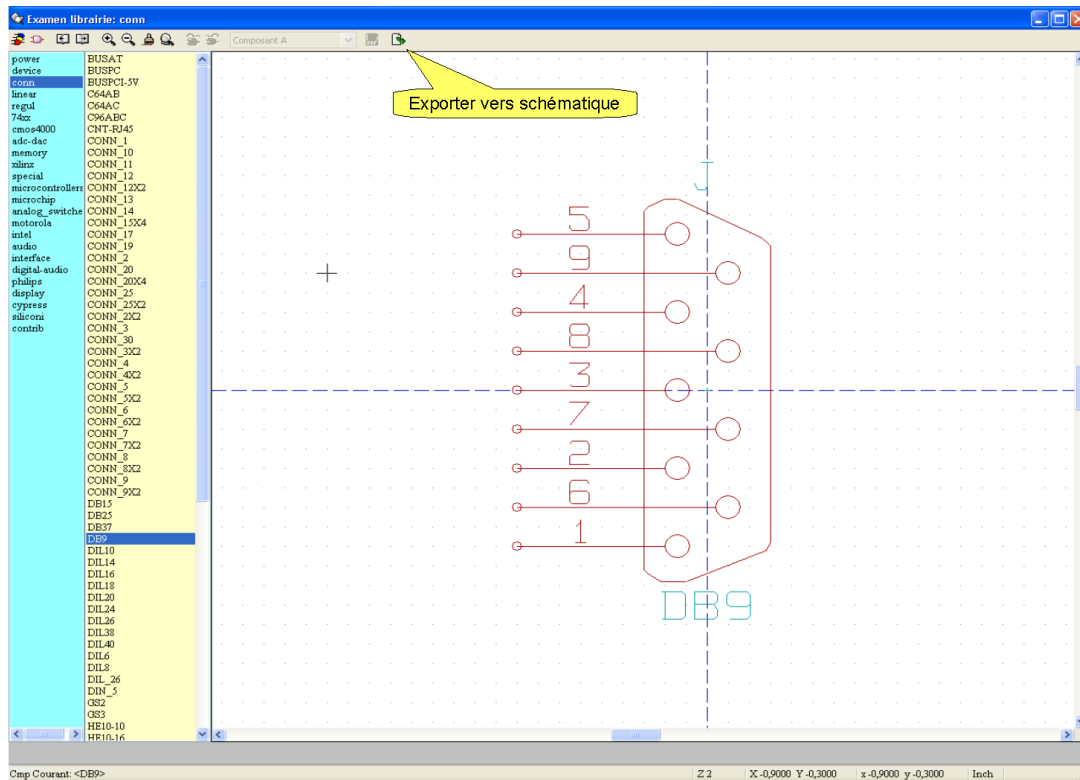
Examen librairie: conn

Composant A

Exporter vers schématique

power
device
conn
linear
regul
74xx
cmos4000
adc-dac
memory
xilinx
special
microcontrollers
microchip
analog_switche
motorola
intel
audio
interface
digital-audio
philips
display
cypress
siliconi
contrib

BUSAT
BUSPC
BUSPCI-5V
C64AB
C64AC
C96ABC
CNT-RJ45
CONN_1
CONN_10
CONN_11
CONN_12
CONN_12X2
CONN_13
CONN_14
CONN_15X4
CONN_17
CONN_19
CONN_2
CONN_20
CONN_20X4
CONN_25
CONN_25X2
CONN_2X2
CONN_3
CONN_30
CONN_3X2
CONN_4
CONN_4X2
CONN_5
CONN_5X2
CONN_6
CONN_6X2
CONN_7
CONN_7X2
CONN_8
CONN_8X2
CONN_9
CONN_9X2
DB15
DB25
DB37
DB9
DIL10
DIL14
DIL16
DIL18
DIL20
DIL24
DIL26
DIL38
DIL40
DIL6
DIL8
DIL_26
DIN_5
GS2
GS3
HE10-10
HE10-16

J
5
9
4
8
3
7
2
6
1
DB9

Cmp Courant: <DB9>
Z 2
X -0,9000 Y -0,3000
x -0,9000 y -0,3000
Inch